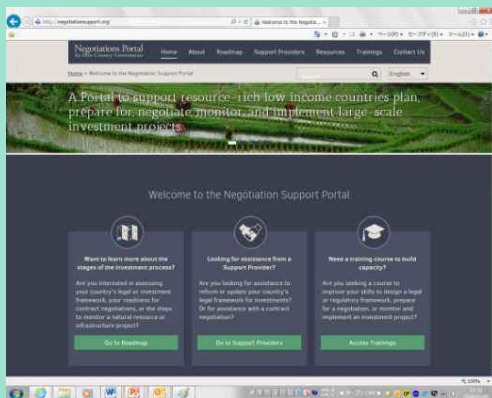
http://negotiationsupport.org/

Welcome to the Negotia...

Negotiations Portal
for Host Country Governments

Home About Roadmap Support Providers Resources Trainings Contact Us

Home » Welcome to the Negotiation Support Portal

English

A Portal to support resource-rich low income countries plan, prepare for, negotiate monitor, and implement large-scale investment projects.

Welcome to the Negotiation Support Portal

Want to learn more about the stages of the investment process?

Are you interested in assessing your country's legal or investment framework, your readiness for contract negotiations, or the steps to monitor a natural resource or infrastructure project?

Go to Roadmap

Looking for assistance from a Support Provider?

Are you looking for assistance to reform or update your country's legal framework for investments? Or for assistance with a contract negotiation?

Go to Support Providers

Need a training course to build capacity?

Are you seeking a course to improve your skills to design a legal or regulatory framework, prepare for a negotiation, or monitor and implement an investment project?

Access Trainings

100%